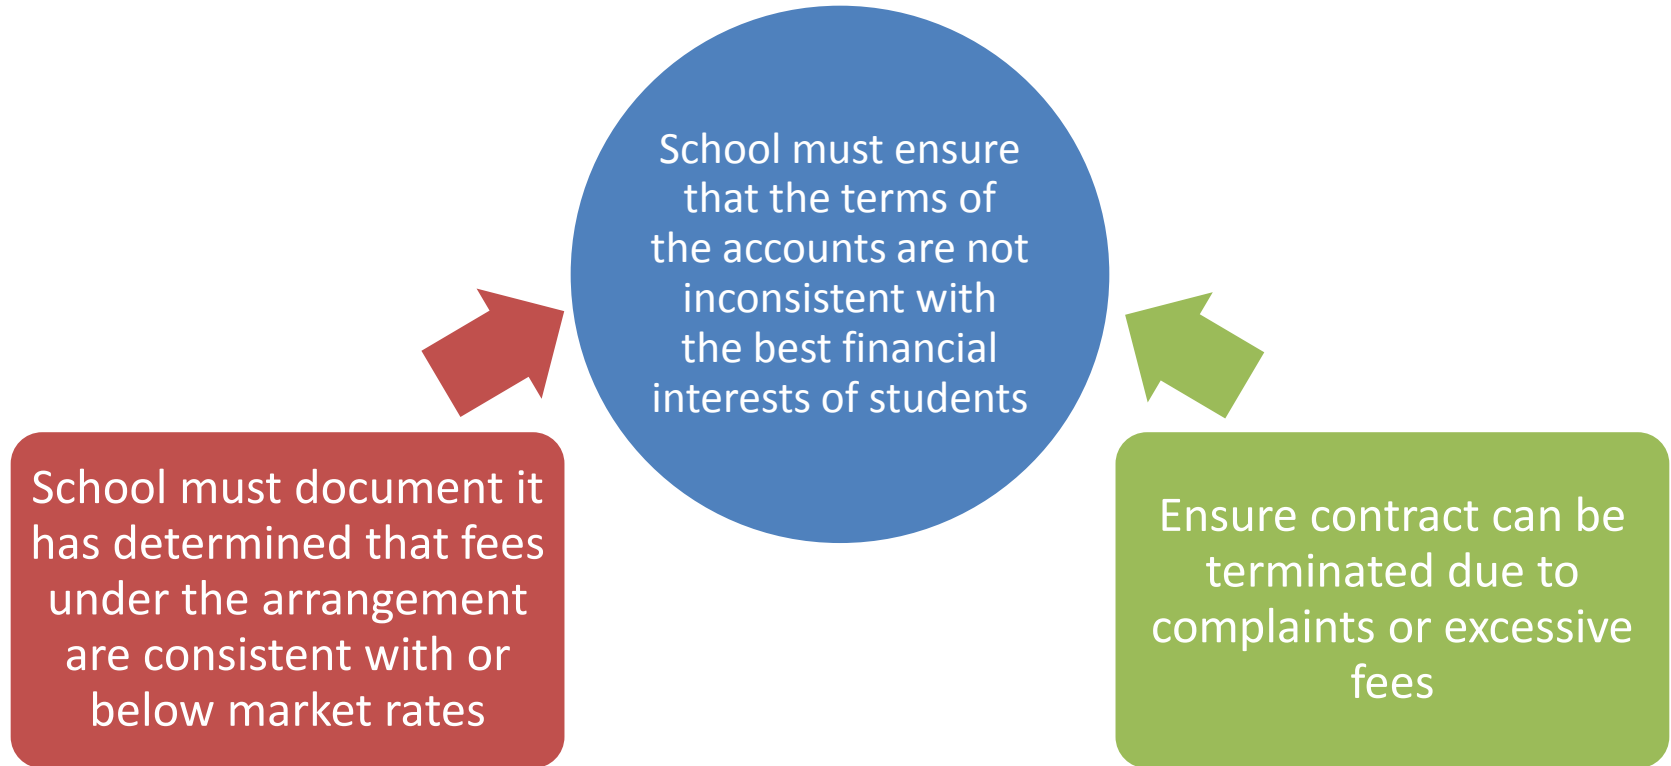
School must ensure that the terms of the accounts are not inconsistent with the best financial interests of students

School must document it has determined that fees under the arrangement are consistent with or below market rates

Ensure contract can be terminated due to complaints or excessive fees